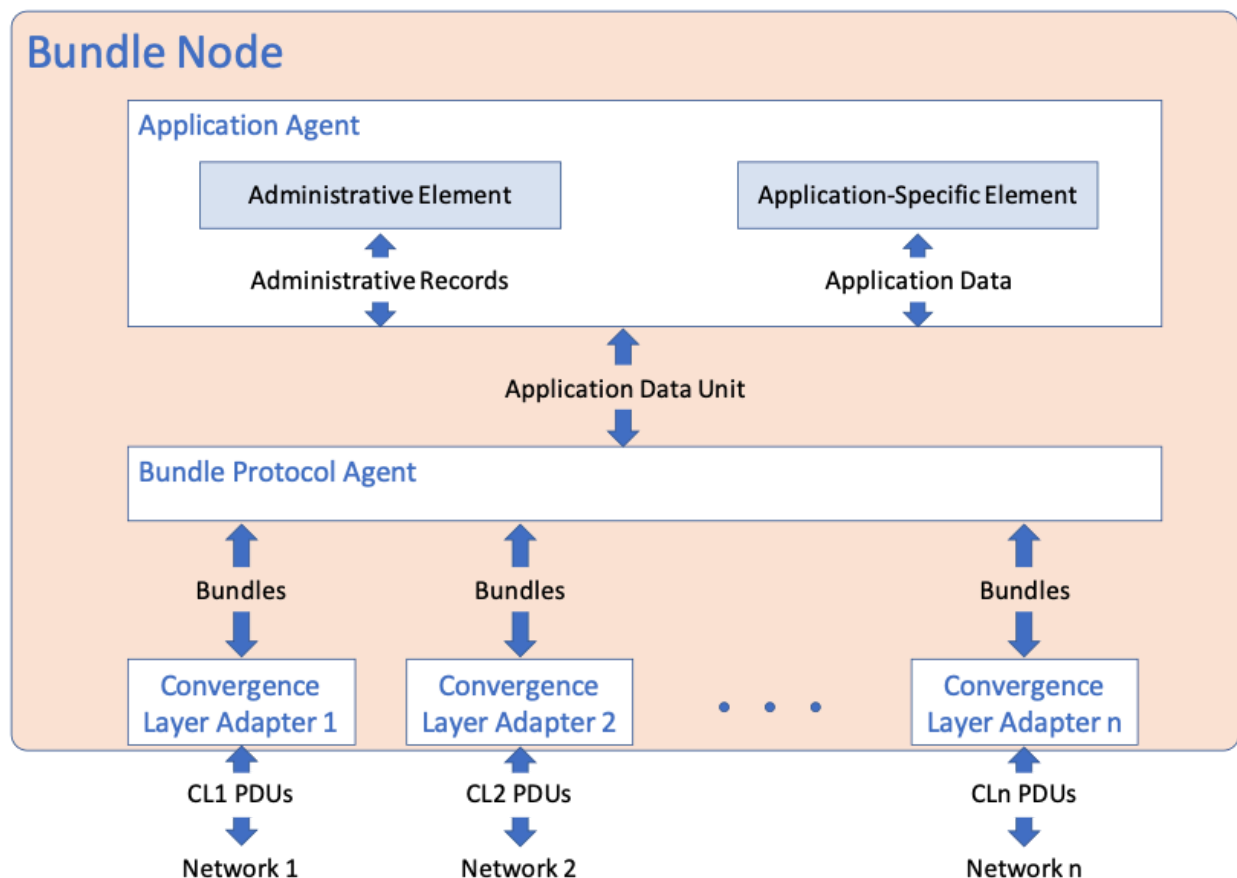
Bundle Node

Application Agent

Administrative Element

Application-Specific Element

Administrative Records

Application Data

Application Data Unit

Bundle Protocol Agent

Bundles

Bundles

Bundles

Convergence Layer Adapter 1

Convergence Layer Adapter 2

. . .

Convergence Layer Adapter n

CL1 PDUs

CL2 PDUs

CLn PDUs

Network 1

Network 2

Network n